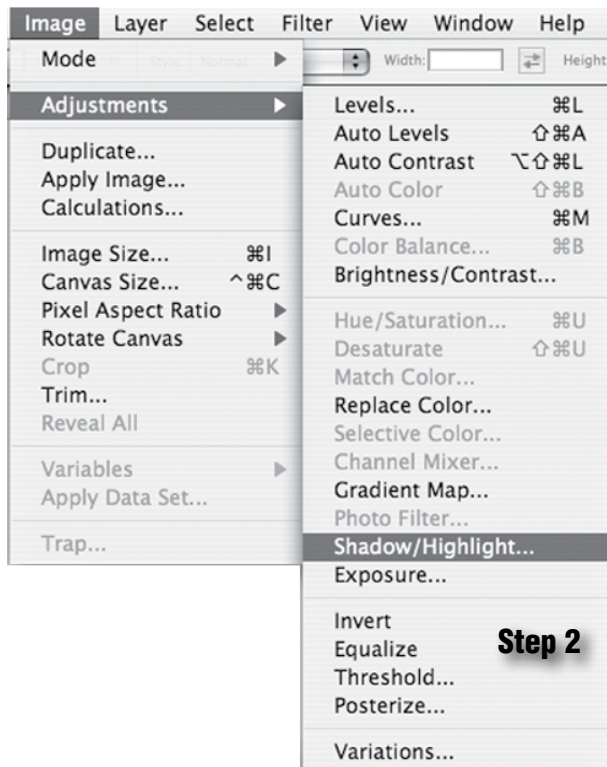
Image Layer Select Filter View Window Help

Style: Normal Width: Height

Mode
Adjustments
Duplicate...
Apply Image...
Calculations...
Image Size... ⌘I
Canvas Size... ^⌘C
Pixel Aspect Ratio
Rotate Canvas
Crop ⌘K
Trim...
Reveal All
Variables
Apply Data Set...
Trap...

Levels... ⌘L
Auto Levels ⇧⌘A
Auto Contrast ⌥⇧⌘L
Auto Color ⇧⌘B
Curves... ⌘M
Color Balance... ⌘B
Brightness/Contrast...
Hue/Saturation... ⌘U
Desaturate ⇧⌘U
Match Color...
Replace Color...
Selective Color...
Channel Mixer...
Gradient Map...
Photo Filter...
Shadow/Highlight...
Exposure...
Invert
Equalize
Threshold...
Posterize...
Variations...

Step 2